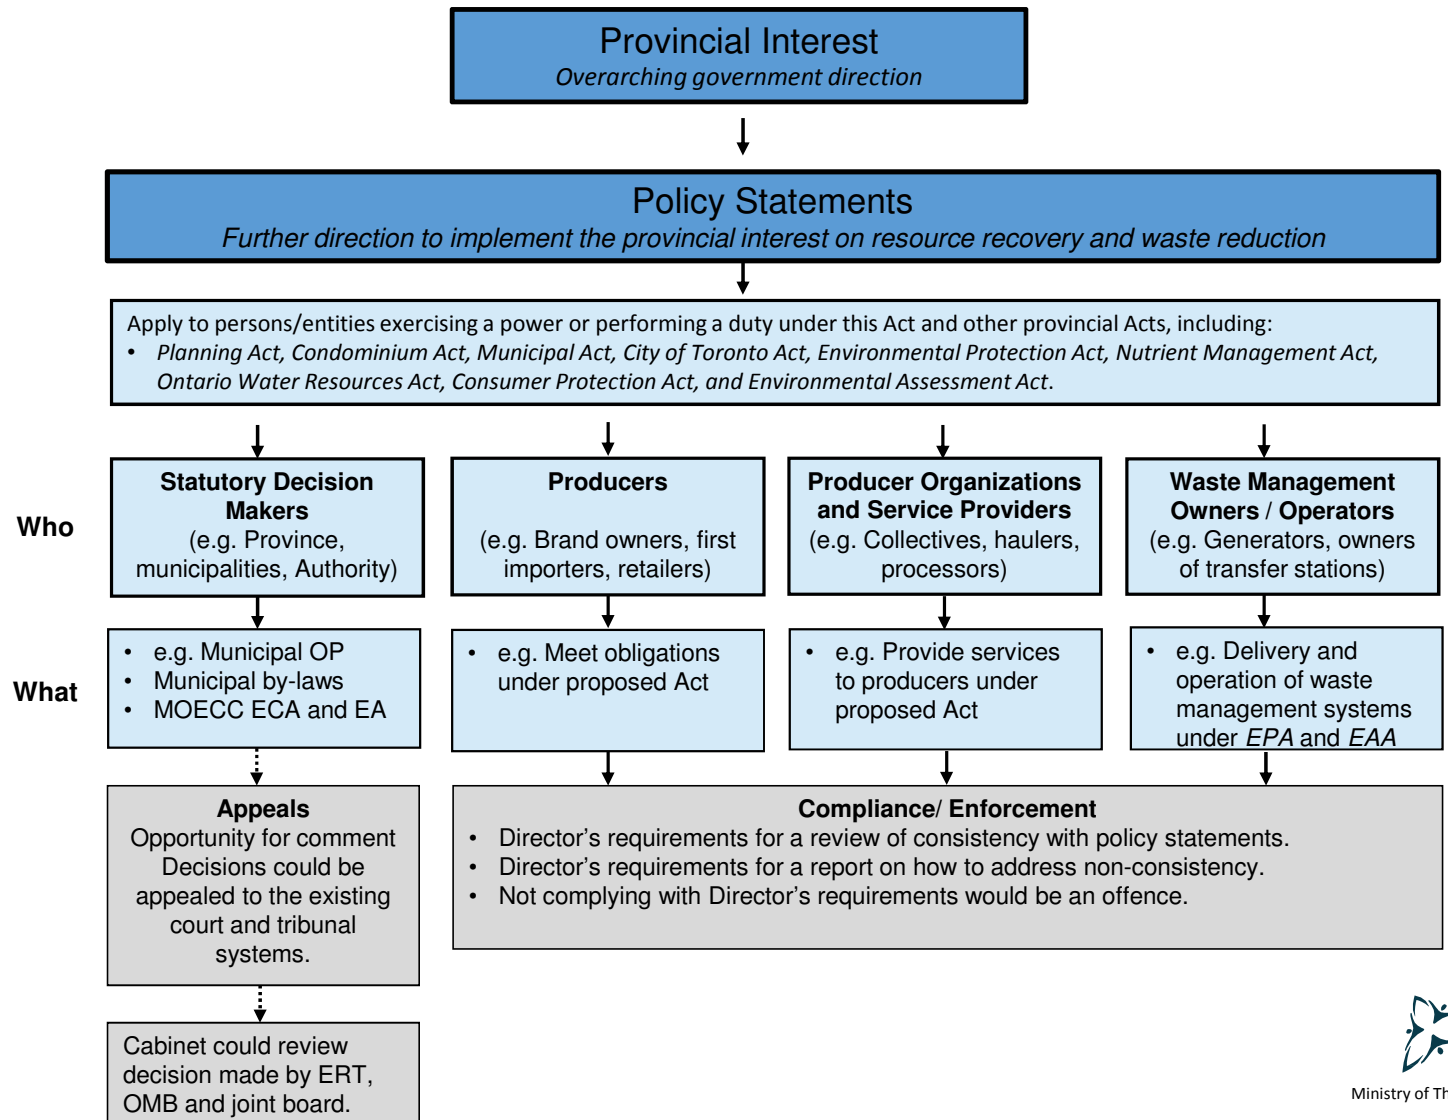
Provincial Interest
*Overarching government direction*

Policy Statements
*Further direction to implement the provincial interest on resource recovery and waste reduction*

Apply to persons/entities exercising a power or performing a duty under this Act and other provincial Acts, including:
• *Planning Act, Condominium Act, Municipal Act, City of Toronto Act, Environmental Protection Act, Nutrient Management Act, Ontario Water Resources Act, Consumer Protection Act, and Environmental Assessment Act.*

Who

**Statutory Decision Makers**
(e.g. Province, municipalities, Authority)

**Producers**
(e.g. Brand owners, first importers, retailers)

**Producer Organizations and Service Providers**
(e.g. Collectives, haulers, processors)

**Waste Management Owners / Operators**
(e.g. Generators, owners of transfer stations)

What

• e.g. Municipal OP
• Municipal by-laws
• MOECC ECA and EA

• e.g. Meet obligations under proposed Act

• e.g. Provide services to producers under proposed Act

• e.g. Delivery and operation of waste management systems under *EPA* and *EAA*

**Appeals**
Opportunity for comment
Decisions could be appealed to the existing court and tribunal systems.

**Compliance/ Enforcement**
• Director's requirements for a review of consistency with policy statements.
• Director's requirements for a report on how to address non-consistency.
• Not complying with Director's requirements would be an offence.

Cabinet could review decision made by ERT, OMB and joint board.

Ministry of Th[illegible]